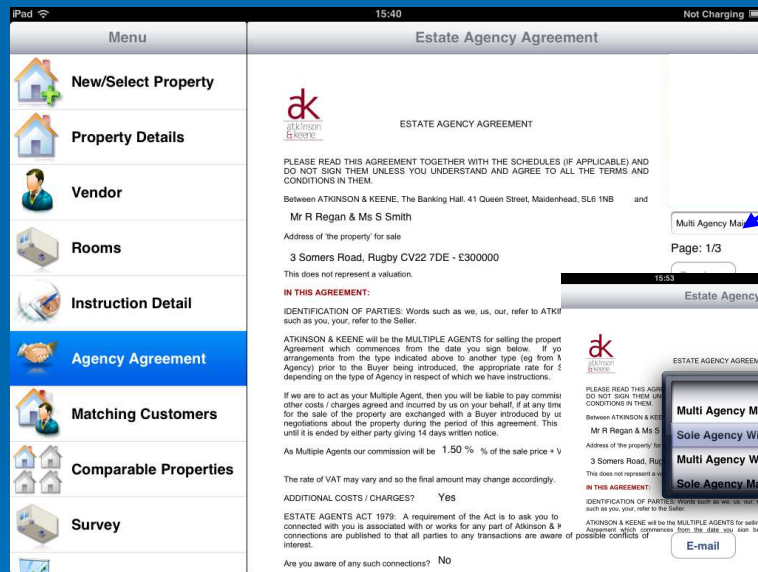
iPad
15:40
Not Charging

Menu

New/Select Property

Property Details

Vendor

Rooms

Instruction Detail

Agency Agreement

Matching Customers

Comparable Properties

Survey

Estate Agency Agreement

dk
atkinson & keene

ESTATE AGENCY AGREEMENT

PLEASE READ THIS AGREEMENT TOGETHER WITH THE SCHEDULES (IF APPLICABLE) AND DO NOT SIGN THEM UNLESS YOU UNDERSTAND AND AGREE TO ALL THE TERMS AND CONDITIONS IN THEM.

Between ATKINSON & KEENE, The Banking Hall. 41 Queen Street, Maidenhead, SL6 1NB and

Mr R Regan & Ms S Smith

Address of 'the property' for sale

3 Somers Road, Rugby CV22 7DE - £300000

This does not represent a valuation.

IN THIS AGREEMENT:

IDENTIFICATION OF PARTIES: Words such as we, us, our, refer to ATKI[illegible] such as you, your, refer to the Seller.

ATKINSON & KEENE will be the MULTIPLE AGENTS for selling the propert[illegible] Agreement which commences from the date you sign below. If yo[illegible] arrangements from the type indicated above to another type (eg from M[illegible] Agency) prior to the Buyer being introduced, the appropriate rate for S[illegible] depending on the type of Agency in respect of which we have instructions.

If we are to act as your Multiple Agent, then you will be liable to pay commis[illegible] other costs / charges agreed and incurred by us on your behalf, if at any time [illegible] for the sale of the property are exchanged with a Buyer introduced by us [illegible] negotiations about the property during the period of this agreement. This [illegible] until it is ended by either party giving 14 days written notice.

As Multiple Agents our commission will be 1.50 % % of the sale price + V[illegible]

The rate of VAT may vary and so the final amount may change accordingly.

ADDITIONAL COSTS / CHARGES? Yes

ESTATE AGENTS ACT 1979: A requirement of the Act is to ask you to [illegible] connected with you is associated with or works for any part of Atkinson & K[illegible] connections are published to that all parties to any transactions are aware of possible conflicts of interest.

Are you aware of any such connections? No

Multi Agency Ma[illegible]

Page: 1/3

15:53

Estate Agency

dk
atkinson & keene

ESTATE AGENCY AGREEM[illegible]

Multi Agency M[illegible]

Sole Agency Wi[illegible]

Multi Agency W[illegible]

Sole Agency Ma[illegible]

E-mail